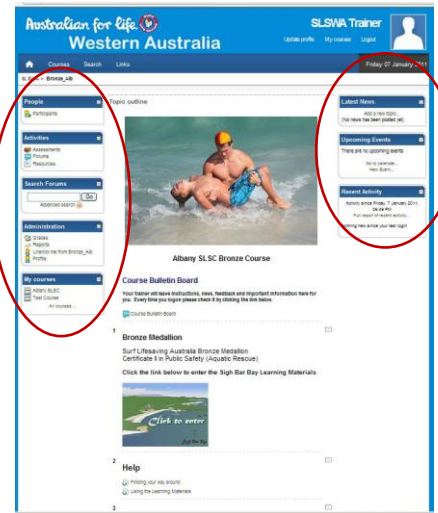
Australian for life.
Western Australia

SLSWA Trainer
Update profile My courses Logout

Courses Search Links

Friday 07 January 2011

SLSWA » Bronze_Alb

People
Participants

Activities
Assessments
Forums
Resources

Search Forums
Go
Advanced search

Administration
Grades
Reports
Unenrol me from Bronze_Alb
Profile

My courses
Albany SLSC
Test Course
All courses...

Topic outline

Albany SLSC Bronze Course

Course Bulletin Board

Your trainer will leave instructions, news, feedback and important information here for you. Every time you logon please check it by clicking the link below.

Course Bulletin Board

1

Bronze Medallion

Surf Lifesaving Australia Bronze Medallion
Certificate II in Public Safety (Aquatic Rescue)

Click the link below to enter the Sigh Bar Bay Learning Materials

Click to enter
Sigh Bar Bay

2

Help

Finding your way around
Using the Learning Materials

3

Latest News
Add a new topic...
(No news has been posted yet)

Upcoming Events
There are no upcoming events
Go to calendar...
New Event...

Recent Activity
Activity since Friday, 7 January 2011, 08:48 PM
Full report of recent activity...
Nothing new since your last login